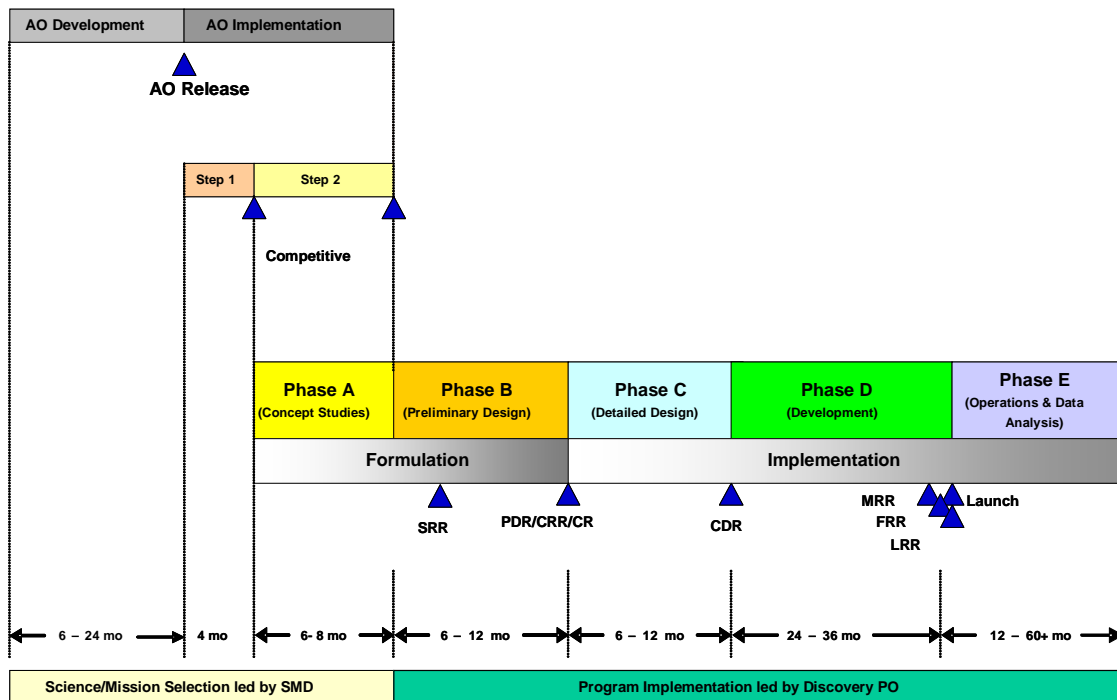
AO Development
AO Implementation

AO Release

Step 1
Step 2

Competitive

Phase A (Concept Studies)
Phase B (Preliminary Design)
Phase C (Detailed Design)
Phase D (Development)
Phase E (Operations & Data Analysis)

Formulation
Implementation

SRR
PDR/CRR/CR
CDR
MRR
FRR
LRR
Launch

6 – 24 mo
4 mo
6- 8 mo
6 – 12 mo
6 – 12 mo
24 – 36 mo
12 – 60+ mo

Science/Mission Selection led by SMD
Program Implementation led by Discovery PO